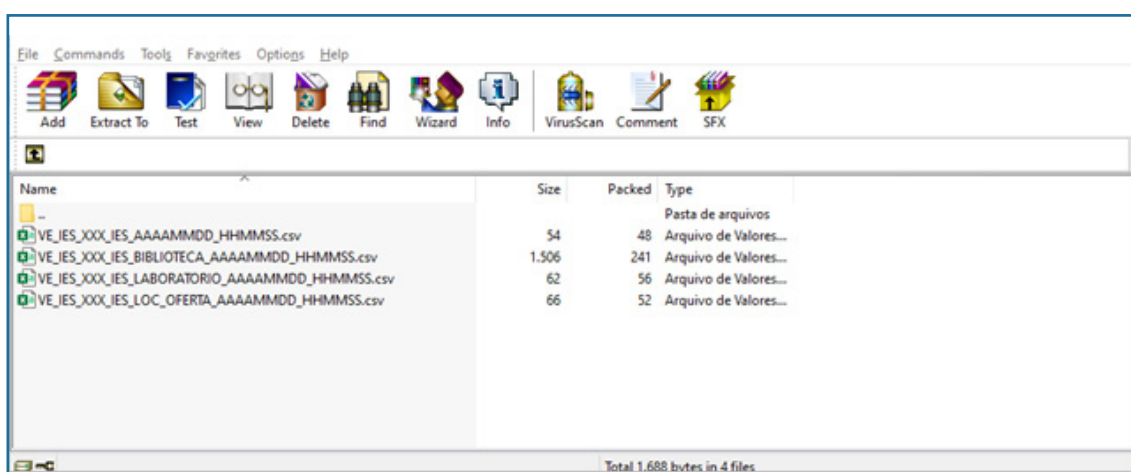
File Commands Tools Favorites Options Help

Add Extract To Test View Delete Find Wizard Info VirusScan Comment SFX

| Name | Size | Packed | Type |
|---|---|---|---|
| .. | | | Pasta de arquivos |
| VE_IES_XXX_IES_AAAAMMDD_HHMMSS.csv | 54 | 48 | Arquivo de Valores... |
| VE_IES_XXX_IES_BIBLIOTECA_AAAAMMDD_HHMMSS.csv | 1.506 | 241 | Arquivo de Valores... |
| VE_IES_XXX_IES_LABORATORIO_AAAAMMDD_HHMMSS.csv | 62 | 56 | Arquivo de Valores... |
| VE_IES_XXX_IES_LOC_OFERTA_AAAAMMDD_HHMMSS.csv | 66 | 52 | Arquivo de Valores... |

Total 1.688 bytes in 4 files